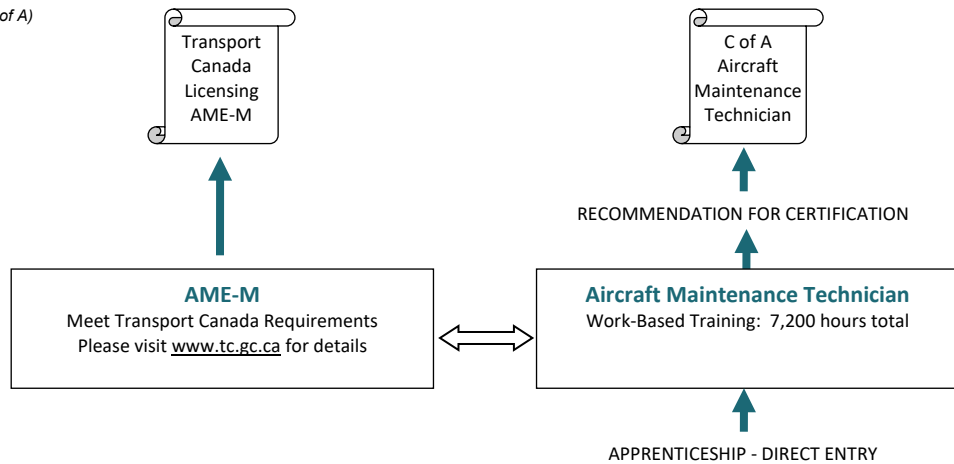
of A)

Transport Canada Licensing AME-M

C of A Aircraft Maintenance Technician

RECOMMENDATION FOR CERTIFICATION

AME-M
Meet Transport Canada Requirements
Please visit www.tc.gc.ca for details

Aircraft Maintenance Technician
Work-Based Training: 7,200 hours total

APPRENTICESHIP - DIRECT ENTRY